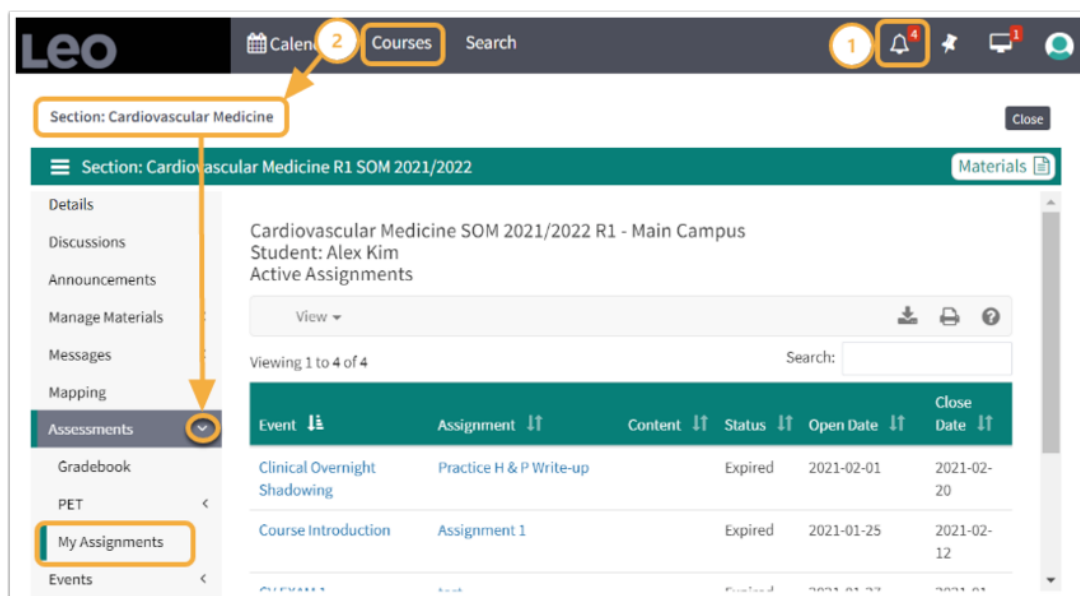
Leo

Calen 2 Courses Search 1 4 1

Section: Cardiovascular Medicine

Close

Section: Cardiovascular Medicine R1 SOM 2021/2022

Materials

Details
Discussions
Announcements
Manage Materials
Messages
Mapping
Assessments
Gradebook
PET
My Assignments
Events

Cardiovascular Medicine SOM 2021/2022 R1 - Main Campus
Student: Alex Kim
Active Assignments

View

Viewing 1 to 4 of 4

Search:

| Event | Assignment | Content | Status | Open Date | Close Date |
|---|---|---|---|---|---|
| Clinical Overnight Shadowing | Practice H & P Write-up | | Expired | 2021-02-01 | 2021-02-20 |
| Course Introduction | Assignment 1 | | Expired | 2021-01-25 | 2021-02-12 |
| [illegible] | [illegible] | | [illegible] | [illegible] | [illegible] |